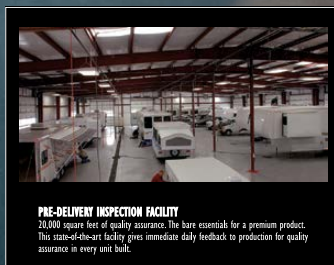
PRE-DELIVERY INSPECTION FACILITY
20,000 square feet of quality assurance. The bare essentials for a premium product. This state-of-the-art facility gives immediate daily feedback to production for quality assurance in every unit built.